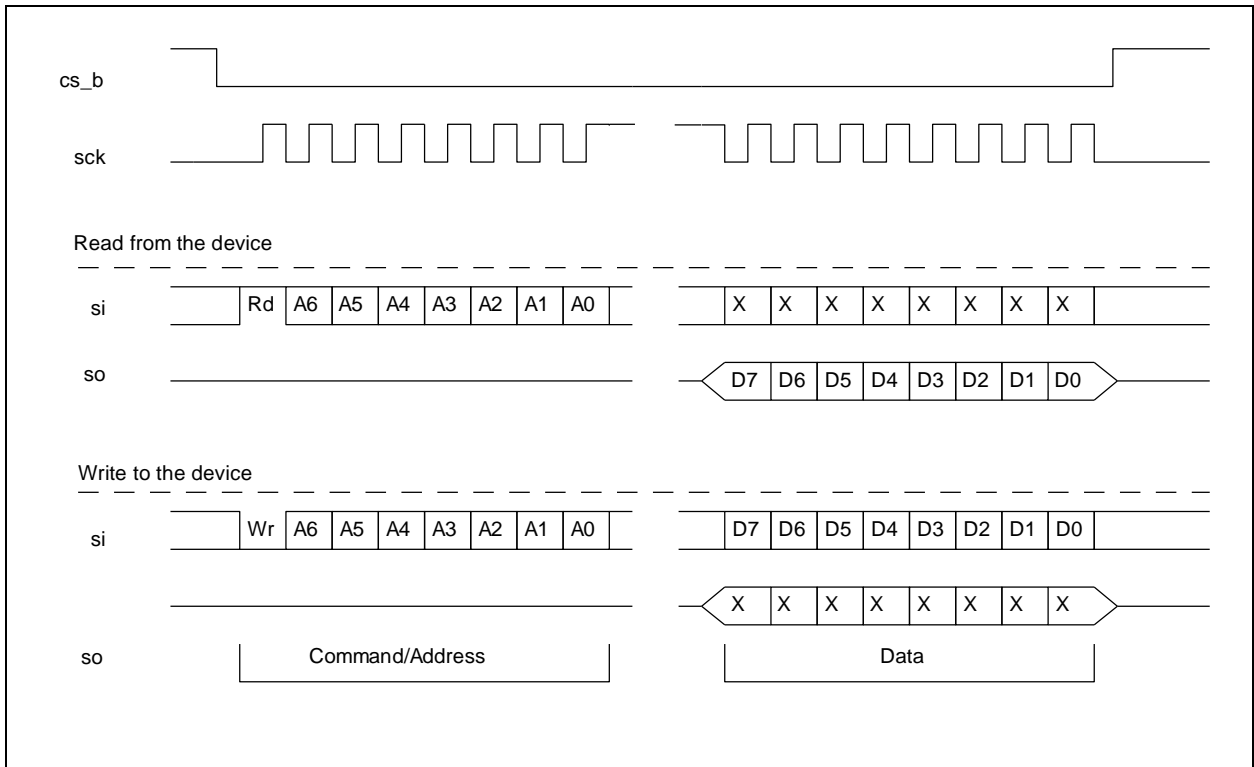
cs_b

sck

Read from the device

si Rd A6 A5 A4 A3 A2 A1 A0 X X X X X X X X

so D7 D6 D5 D4 D3 D2 D1 D0

Write to the device

si Wr A6 A5 A4 A3 A2 A1 A0 D7 D6 D5 D4 D3 D2 D1 D0

X X X X X X X X

so Command/Address Data